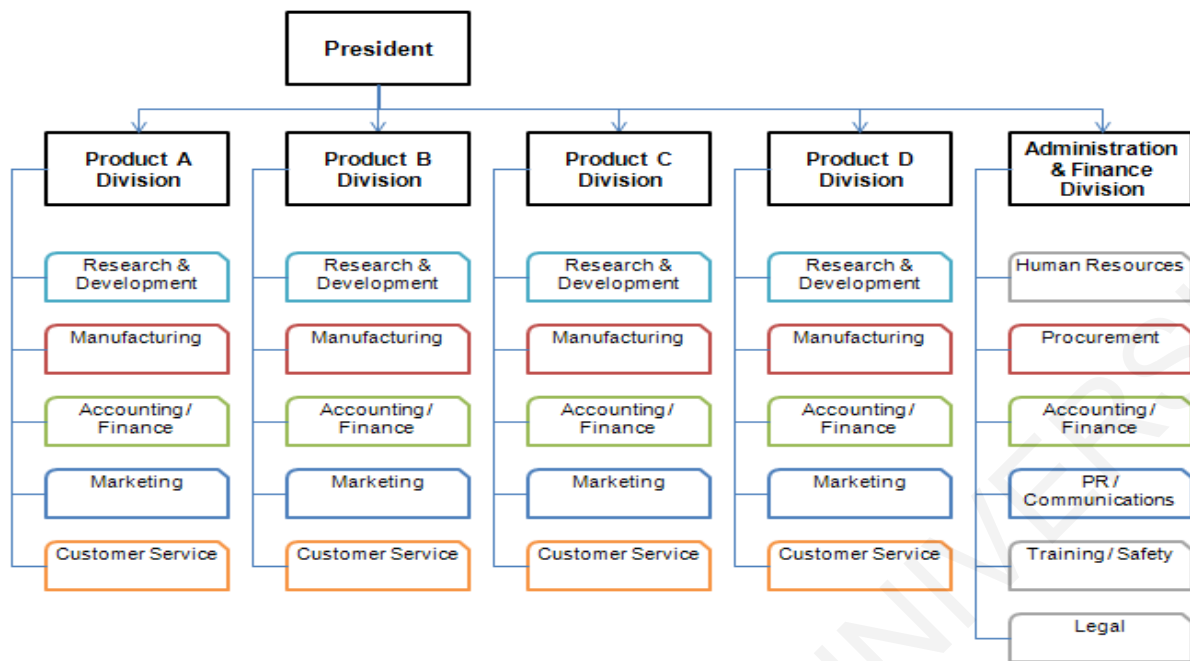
President

Product A Division

Research & Development

Manufacturing

Accounting / Finance

Marketing

Customer Service

Product B Division

Research & Development

Manufacturing

Accounting / Finance

Marketing

Customer Service

Product C Division

Research & Development

Manufacturing

Accounting / Finance

Marketing

Customer Service

Product D Division

Research & Development

Manufacturing

Accounting / Finance

Marketing

Customer Service

Administration & Finance Division

Human Resources

Procurement

Accounting / Finance

PR / Communications

Training / Safety

Legal